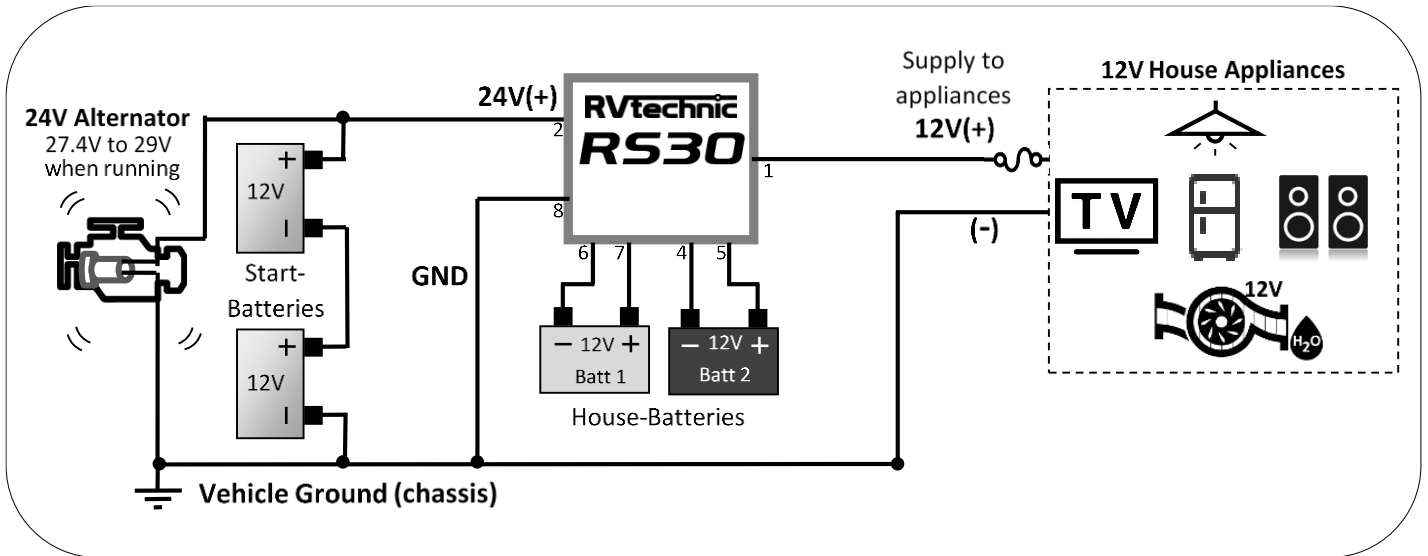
24V Alternator
27.4V to 29V
when running

+
12V
I

Start-
Batteries

+
12V
I

24V(+)

RVtechnic
RS30

2
8
1
6 7 4 5

GND

− 12V +
Batt 1

− 12V +
Batt 2

House-Batteries

Supply to
appliances
12V(+)

(-)

12V House Appliances

TV

12V

$H_2O$

Vehicle Ground (chassis)